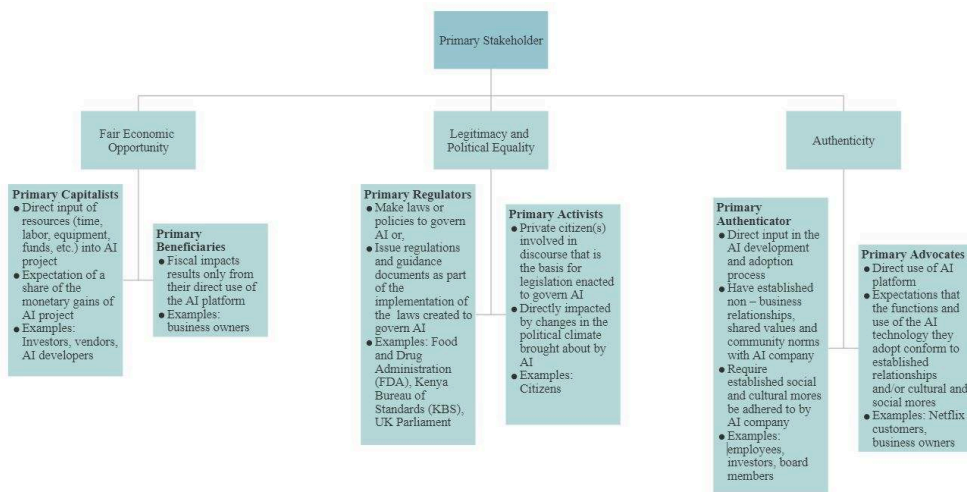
Primary Stakeholder

Fair Economic Opportunity

Legitimacy and Political Equality

Authenticity

Primary Capitalists
- Direct input of resources (time, labor, equipment, funds, etc.) into AI project
- Expectation of a share of the monetary gains of AI project
- Examples: Investors, vendors, AI developers

Primary Beneficiaries
- Fiscal impacts results only from their direct use of the AI platform
- Examples: business owners

Primary Regulators
- Make laws or policies to govern AI or,
- Issue regulations and guidance documents as part of the implementation of the laws created to govern AI
- Examples: Food and Drug Administration (FDA), Kenya Bureau of Standards (KBS), UK Parliament

Primary Activists
- Private citizen(s) involved in discourse that is the basis for legislation enacted to govern AI
- Directly impacted by changes in the political climate brought about by AI
- Examples: Citizens

Primary Authenticator
- Direct input in the AI development and adoption process
- Have established non – business relationships, shared values and community norms with AI company
- Require established social and cultural mores be adhered to by AI company
- Examples: employees, investors, board members

Primary Advocates
- Direct use of AI platform
- Expectations that the functions and use of the AI technology they adopt conform to established relationships and/or cultural and social mores
- Examples: Netflix customers, business owners